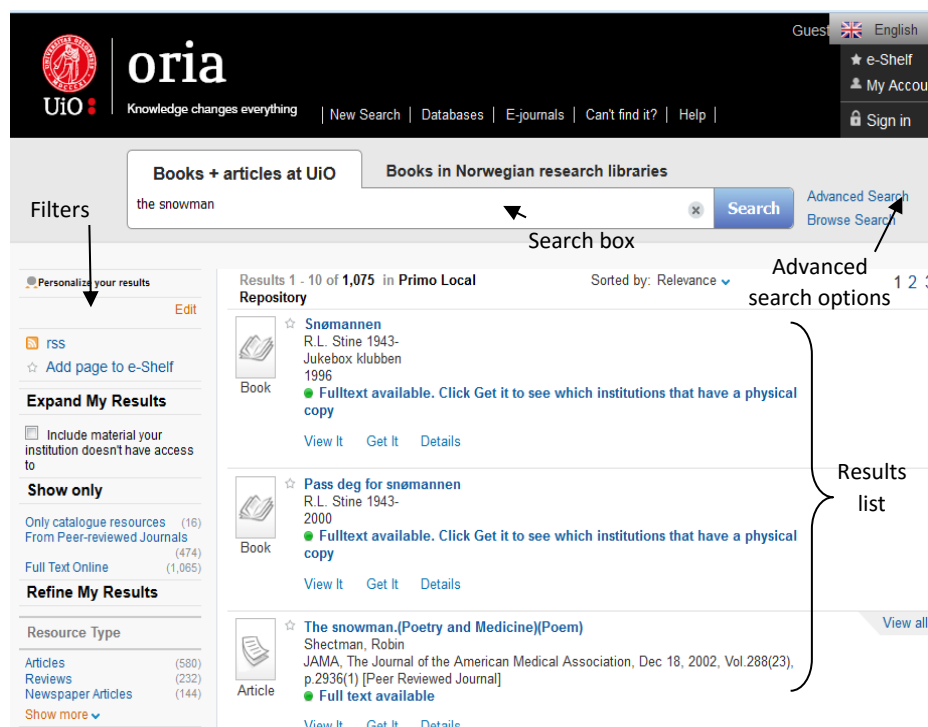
UiO

oria

Knowledge changes everything

New Search | Databases | E-journals | Can't find it? | Help |

Guest

English

e-Shelf

My Accou

Sign in

Books + articles at UiO

Books in Norwegian research libraries

the snowman

Search

Advanced Search

Browse Search

Filters

Search box

Advanced search options

Personalize your results

Edit

rss

Add page to e-Shelf

Expand My Results

Include material your institution doesn't have access to

Show only

Only catalogue resources (16)

From Peer-reviewed Journals (474)

Full Text Online (1,065)

Refine My Results

Resource Type

Articles (580)

Reviews (232)

Newspaper Articles (144)

Show more

Results 1 - 10 of 1,075 in Primo Local Repository

Sorted by: Relevance

1 2 3

Book

Snømannen

R.L. Stine 1943-

Jukebox klubben

1996

Fulltext available. Click Get it to see which institutions that have a physical copy

View It Get It Details

Book

Pass deg for snømannen

R.L. Stine 1943-

2000

Fulltext available. Click Get it to see which institutions that have a physical copy

View It Get It Details

Article

The snowman.(Poetry and Medicine)(Poem)

Shectman, Robin

JAMA, The Journal of the American Medical Association, Dec 18, 2002, Vol.288(23), p.2936(1) [Peer Reviewed Journal]

Full text available

View It Get It Details

View all

Results list